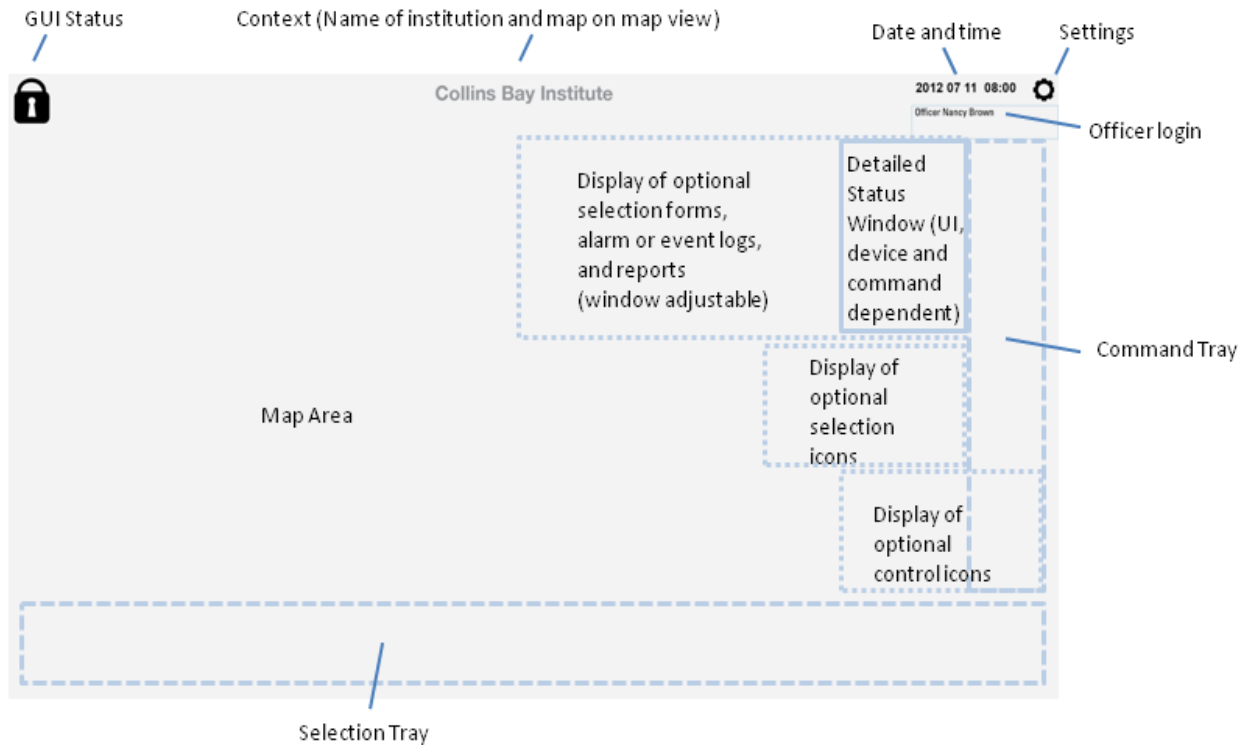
GUI Status

Context (Name of institution and map on map view)

Date and time

Settings

Collins Bay Institute

2012 07 11 08:00

Officer Nancy Brown

Officer login

Display of optional selection forms, alarm or event logs, and reports (window adjustable)

Detailed Status Window (UI, device and command dependent)

Command Tray

Display of optional selection icons

Map Area

Display of optional control icons

Selection Tray